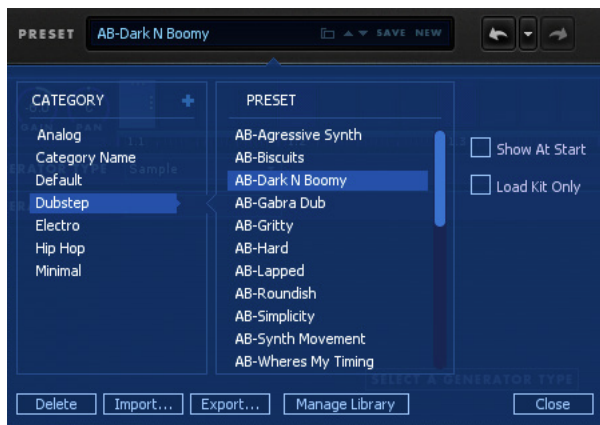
PRESET AB-Dark N Boomy SAVE NEW

CATEGORY +
Analog
Category Name
Default
Dubstep
Electro
Hip Hop
Minimal

PRESET
AB-Agressive Synth
AB-Biscuits
AB-Dark N Boomy
AB-Gabra Dub
AB-Gritty
AB-Hard
AB-Lapped
AB-Roundish
AB-Simplicity
AB-Synth Movement
AB-Wheres My Timing

Show At Start
Load Kit Only

Delete Import... Export... Manage Library Close